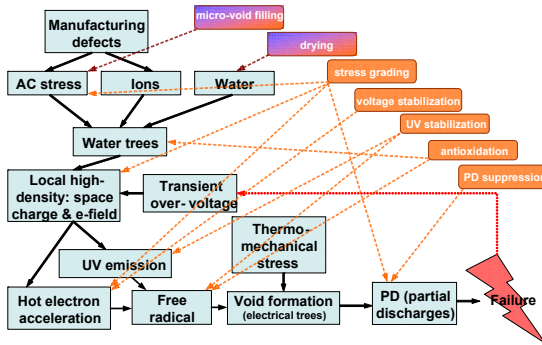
Manufacturing defects

micro-void filling

drying

AC stress

Ions

Water

stress grading

voltage stabilization

UV stabilization

Water trees

antioxidation

Local high-density: space charge & e-field

Transient over- voltage

PD suppression

UV emission

Thermo-mechanical stress

Hot electron acceleration

Free radical

Void formation (electrical trees)

PD (partial discharges)

Failure